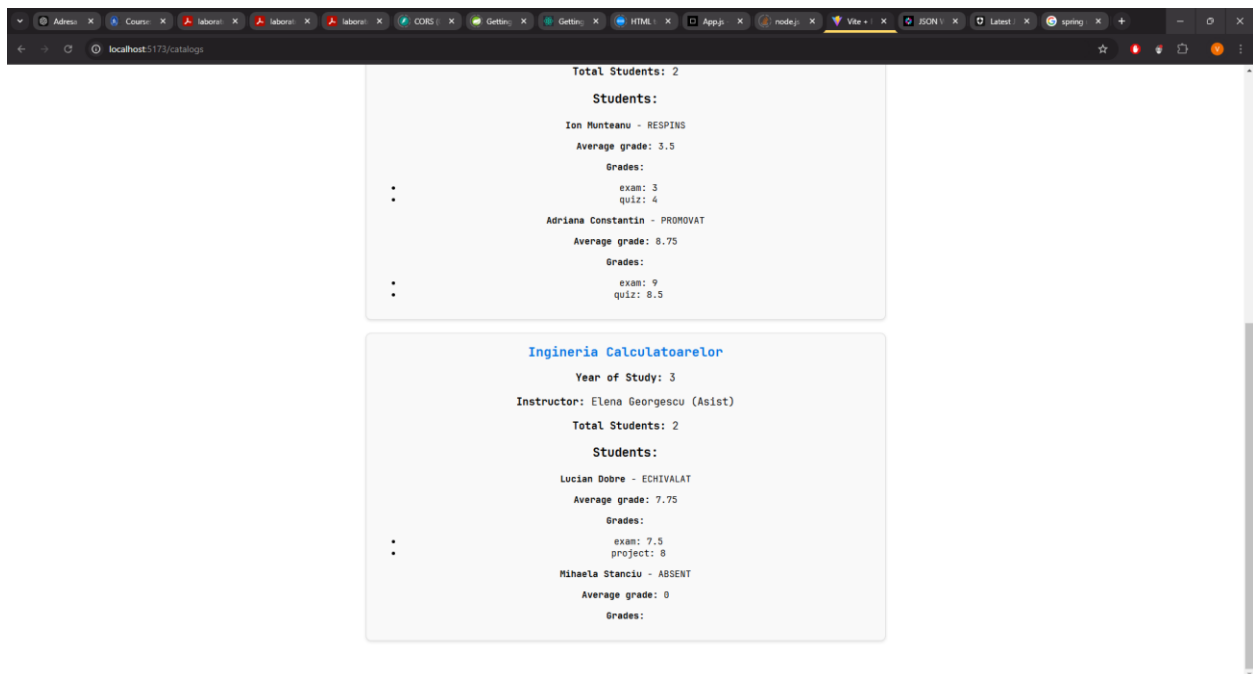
Adresa | Course | laborat | laborat | laborat | CORS | Getting | Getting | HTML | App.js | node.js | Vite + | JSON | Latest | spring

localhost:5173/catalogs

Total Students: 2

Students:

Ion Munteanu - RESPINS

Average grade: 3.5

Grades:

- exam: 3
- quiz: 4

Adriana Constantin - PROMOVAT

Average grade: 8.75

Grades:

- exam: 9
- quiz: 8.5

Ingineria Calculatoarelor

Year of Study: 3

Instructor: Elena Georgescu (Asist)

Total Students: 2

Students:

Lucian Dobre - ECHIVALAT

Average grade: 7.75

Grades:

- exam: 7.5
- project: 8

Mihaela Stanciu - ABSENT

Average grade: 0

Grades: